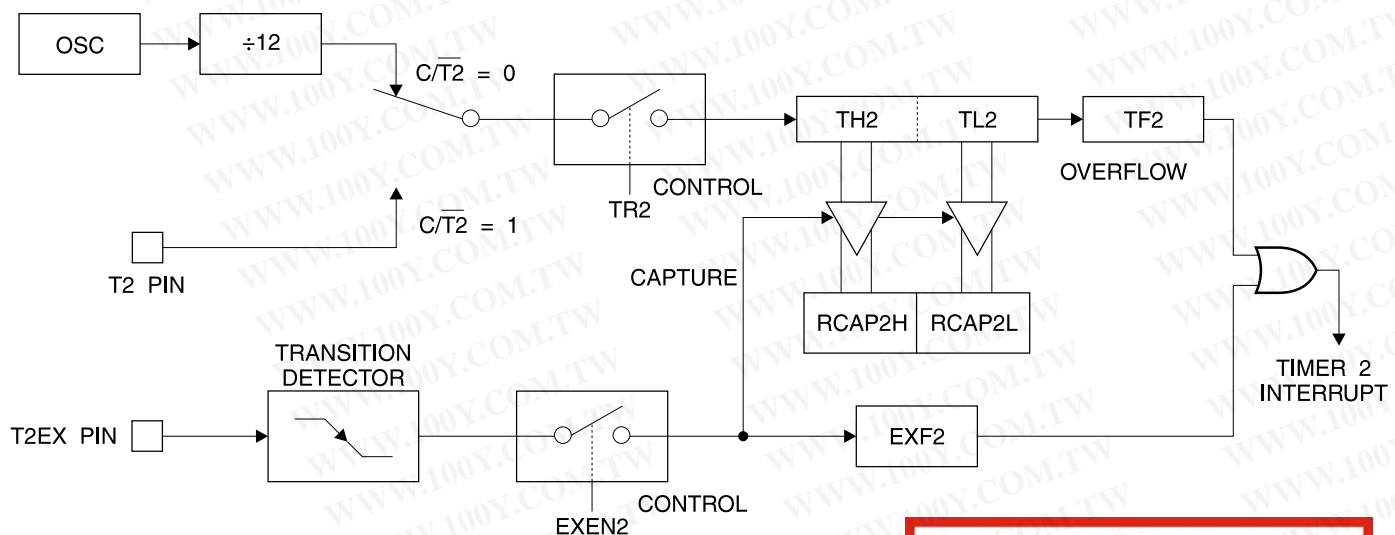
OSC

÷12

$C/\overline{T2} = 0$

TH2

TL2

TF2

OVERFLOW

TR2

CONTROL

$C/\overline{T2} = 1$

T2 PIN

CAPTURE

RCAP2H

RCAP2L

TRANSITION DETECTOR

T2EX PIN

EXF2

TIMER 2 INTERRUPT

EXEN2

CONTROL

WWW.100Y.COM.TW